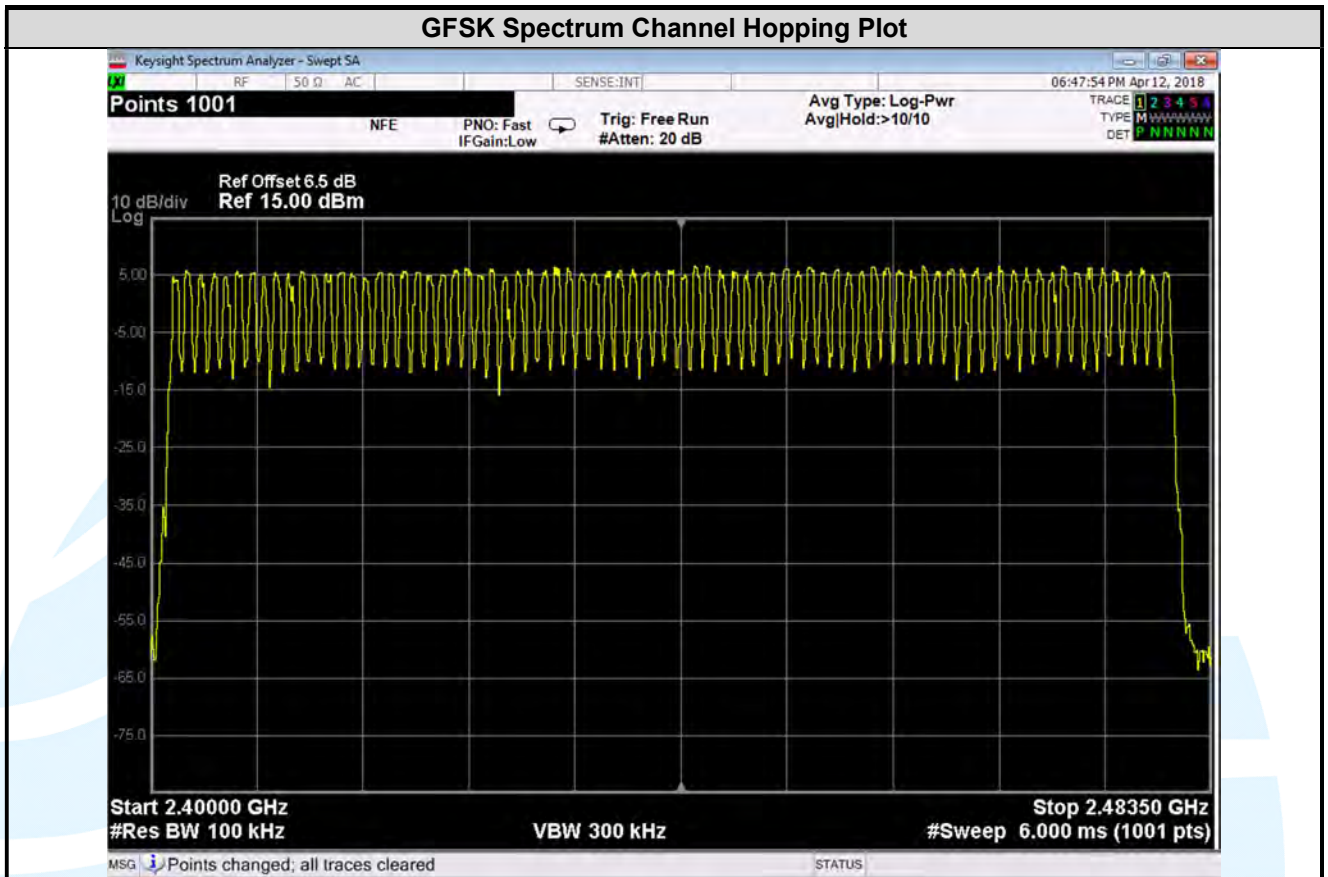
GFSK Spectrum Channel Hopping Plot

Keysight Spectrum Analyzer - Swept SA

RF 50 Ω AC SENSE:INT 06:47:54 PM Apr 12, 2018

Points 1001

NFE PNO: Fast IFGain:Low Trig: Free Run #Atten: 20 dB Avg Type: Log-Pwr Avg|Hold:>10/10

TRACE 1 2 3 4 5 6
TYPE M WWWWW
DET P N N N N N

Ref Offset 6.5 dB
10 dB/div Ref 15.00 dBm
Log

5.00
-5.00
-15.0
-25.0
-35.0
-45.0
-55.0
-65.0
-75.0

Start 2.40000 GHz
#Res BW 100 kHz
VBW 300 kHz
Stop 2.48350 GHz
#Sweep 6.000 ms (1001 pts)

MSG Points changed; all traces cleared STATUS